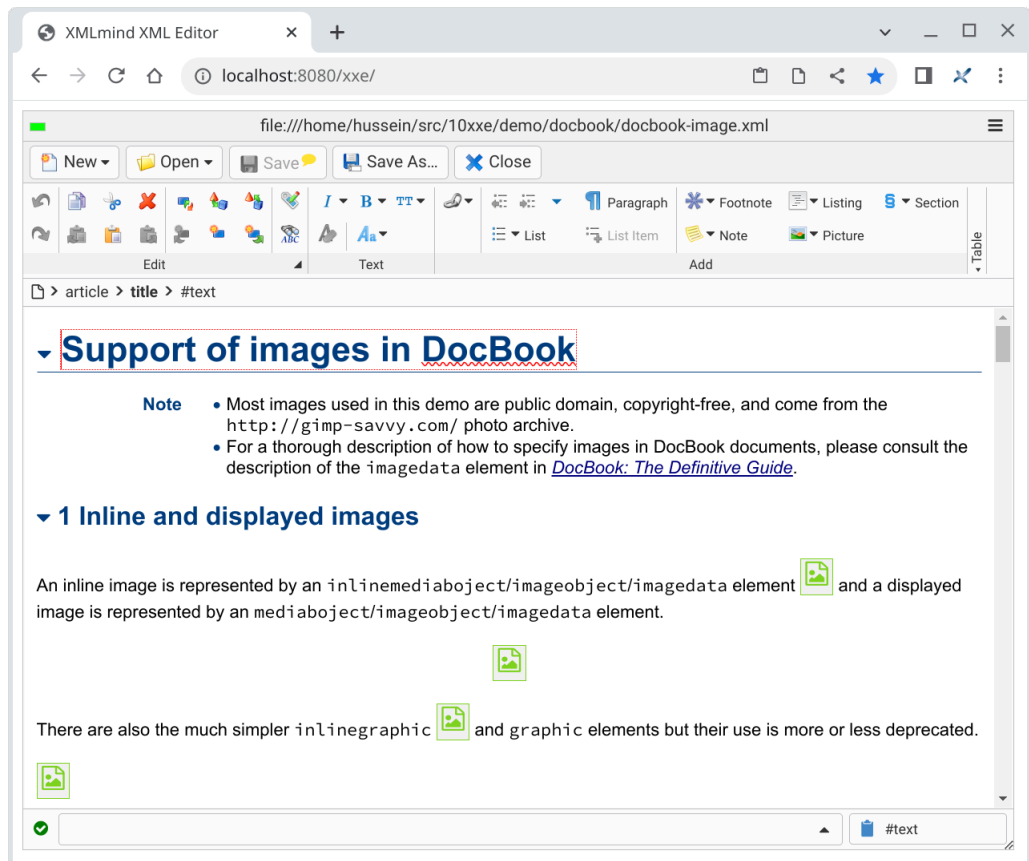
XMLmind XML Editor

localhost:8080/xxe/

file:///home/hussein/src/10xxe/demo/docbook/docbook-image.xml

New Open Save Save As... Close

Paragraph Footnote Listing Section

List List Item Note Picture

Edit Text Add Table

article > title > #text

Support of images in DocBook

Note

- Most images used in this demo are public domain, copyright-free, and come from the http://gimp-savvy.com/ photo archive.
- For a thorough description of how to specify images in DocBook documents, please consult the description of the imagedata element in DocBook: The Definitive Guide.

1 Inline and displayed images

An inline image is represented by an inlinemediaobject/imageobject/imagedata element and a displayed image is represented by an mediaobject/imageobject/imagedata element.

There are also the much simpler inlinegraphic and graphic elements but their use is more or less deprecated.

#text